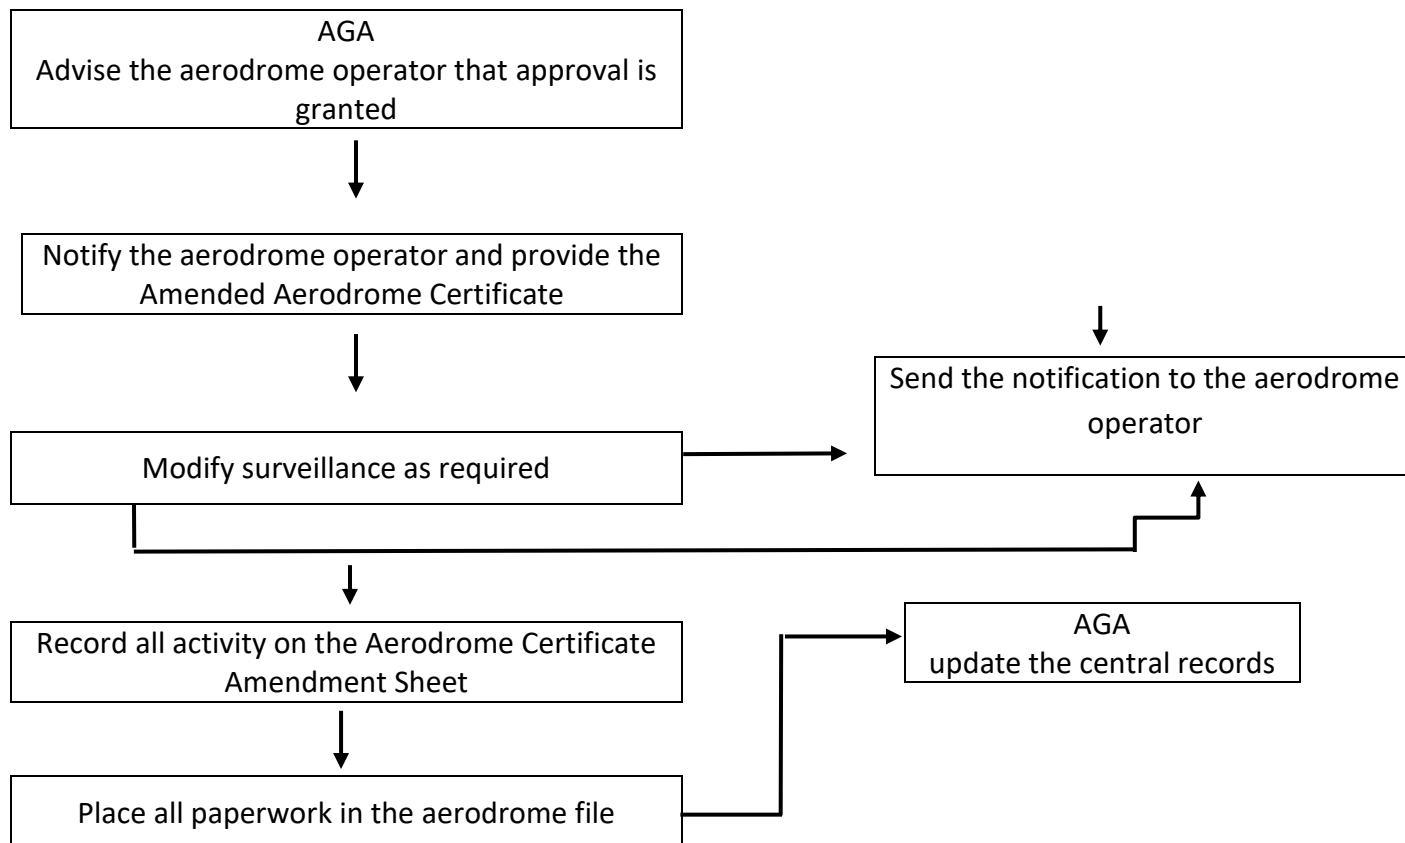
AGA
Advise the aerodrome operator that approval is granted

Notify the aerodrome operator and provide the Amended Aerodrome Certificate

Send the notification to the aerodrome operator

Modify surveillance as required

Record all activity on the Aerodrome Certificate Amendment Sheet

AGA
update the central records

Place all paperwork in the aerodrome file